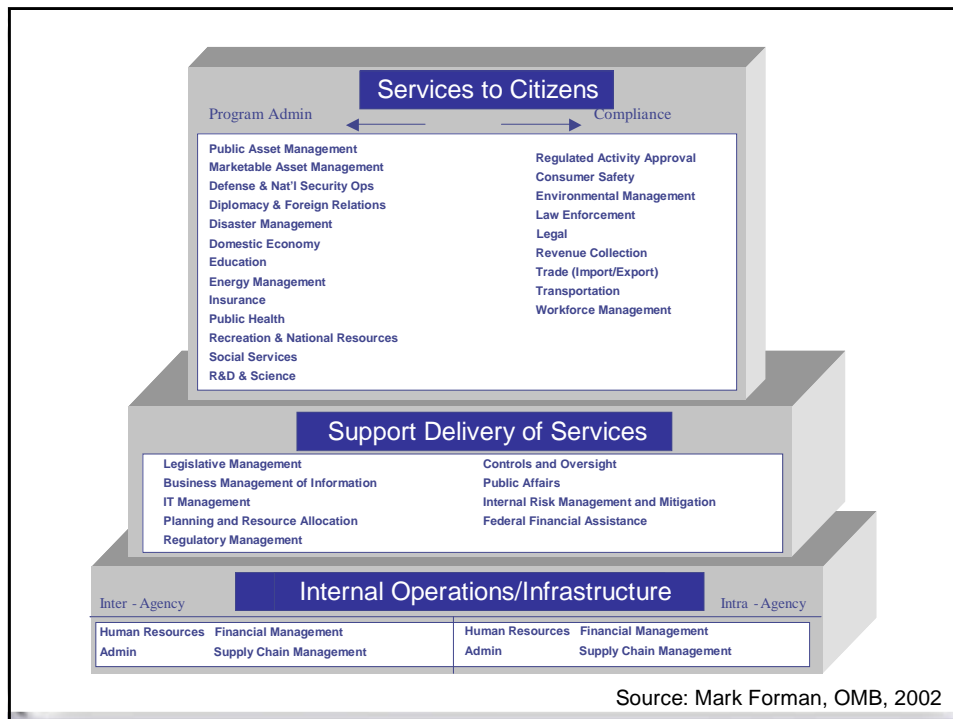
Services to Citizens

Program Admin

Compliance

Public Asset Management
Marketable Asset Management
Defense & Nat'l Security Ops
Diplomacy & Foreign Relations
Disaster Management
Domestic Economy
Education
Energy Management
Insurance
Public Health
Recreation & National Resources
Social Services
R&D & Science

Regulated Activity Approval
Consumer Safety
Environmental Management
Law Enforcement
Legal
Revenue Collection
Trade (Import/Export)
Transportation
Workforce Management

Support Delivery of Services

Legislative Management
Business Management of Information
IT Management
Planning and Resource Allocation
Regulatory Management

Controls and Oversight
Public Affairs
Internal Risk Management and Mitigation
Federal Financial Assistance

Internal Operations/Infrastructure

Inter - Agency

Intra - Agency

Human Resources Financial Management
Admin Supply Chain Management

Human Resources Financial Management
Admin Supply Chain Management

Source: Mark Forman, OMB, 2002